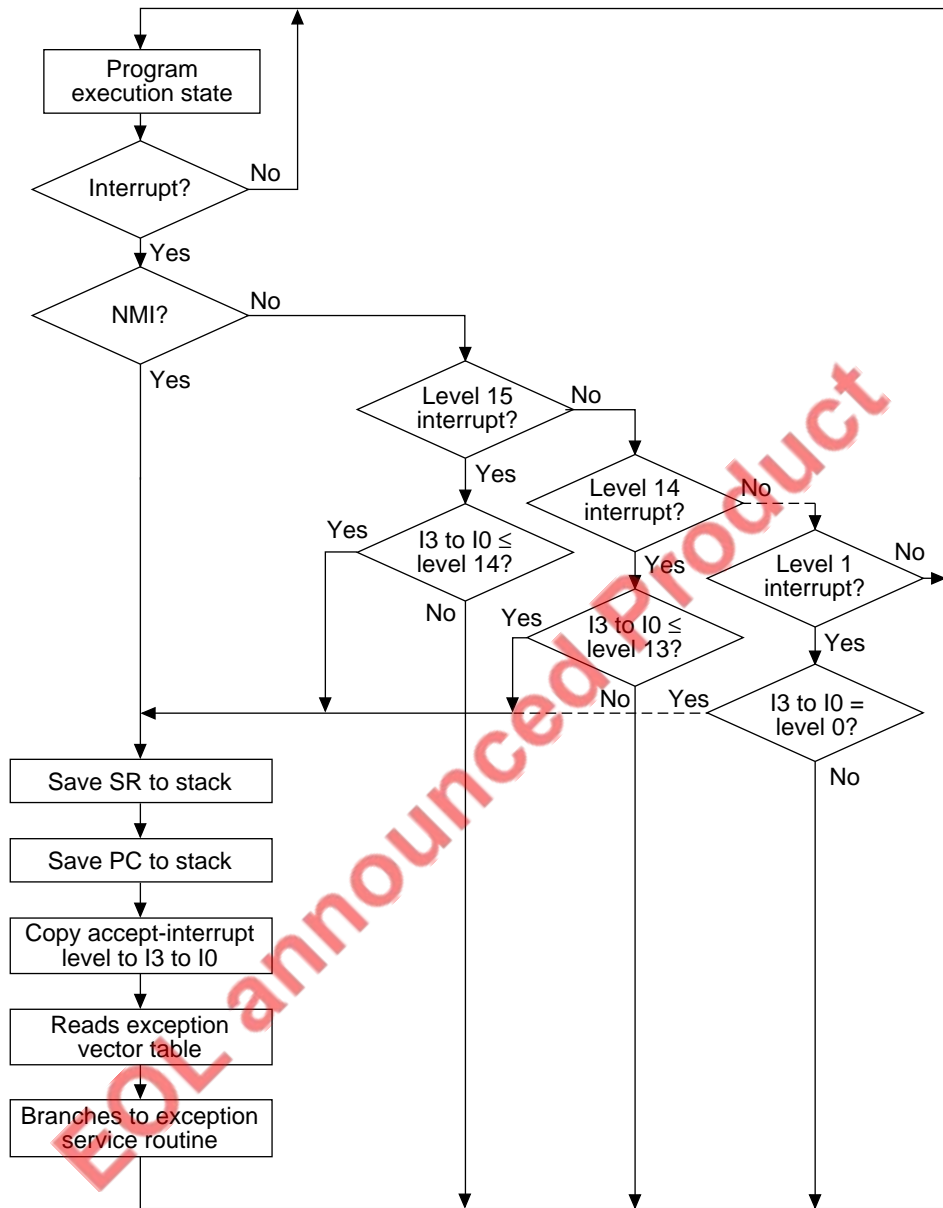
Program execution state

Interrupt?

No

Yes

NMI?

No

Yes

Level 15 interrupt?

No

Yes

Level 14 interrupt?

No

Yes

I3 to I0 ≤ level 14?

No

Yes

Level 1 interrupt?

No

Yes

I3 to I0 ≤ level 13?

No

Yes

I3 to I0 = level 0?

No

Save SR to stack

Save PC to stack

Copy accept-interrupt level to I3 to I0

Reads exception vector table

Branches to exception service routine

EOL announced Product